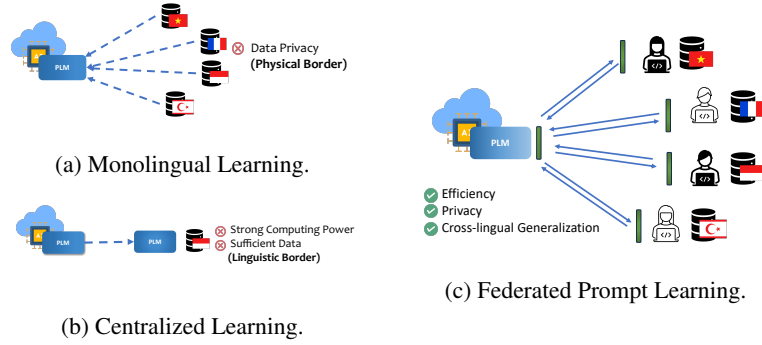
AI
PLM
Data Privacy
(Physical Border)

(a) Monolingual Learning.

AI
PLM
PLM
Strong Computing Power
Sufficient Data
(Linguistic Border)

(b) Centralized Learning.

AI
PLM
Efficiency
Privacy
Cross-lingual Generalization

(c) Federated Prompt Learning.